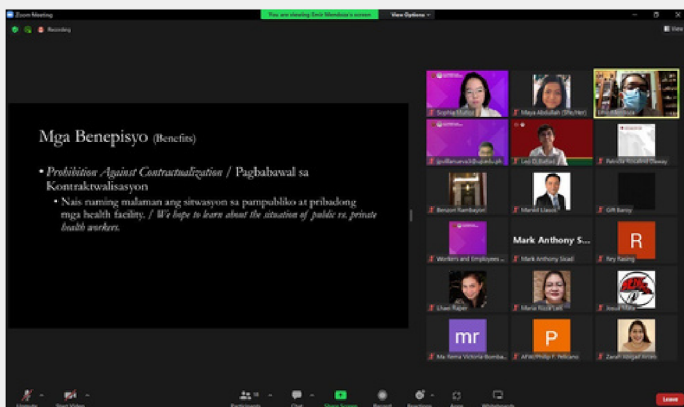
Zoom Meeting

You are viewing Emir Mendoza's screen

View Options

Recording

View

Mga Benepisyo (Benefits)

• Prohibition Against Contractualization / Pagbabawal sa Kontraktwalisasyon

• Nais naming malaman ang sitwasyon sa pampubliko at pribadong mga health facility. / We hope to learn about the situation of public vs. private health workers.

Sophia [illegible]

Maya Abdullah (She/Her)

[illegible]

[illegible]

Leo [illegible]

Patricia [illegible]

Benson Rambayon

Mandel Llasos

Gift Barrug

Workers and Employees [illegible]

Mark Anthony S...

Mark Anthony Sisiel

R

Rey Rasing

Lhad Rapan

Maria Rizza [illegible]

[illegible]

mr

Ma. Rema Victoria Bomba...

P

AFW/Philip F. Feliciano

Zarah Abigail Antes

Unmute

Start Video

Participants

Chat

Share Screen

Record

Reactions

Apps

Whiteboards

Leave